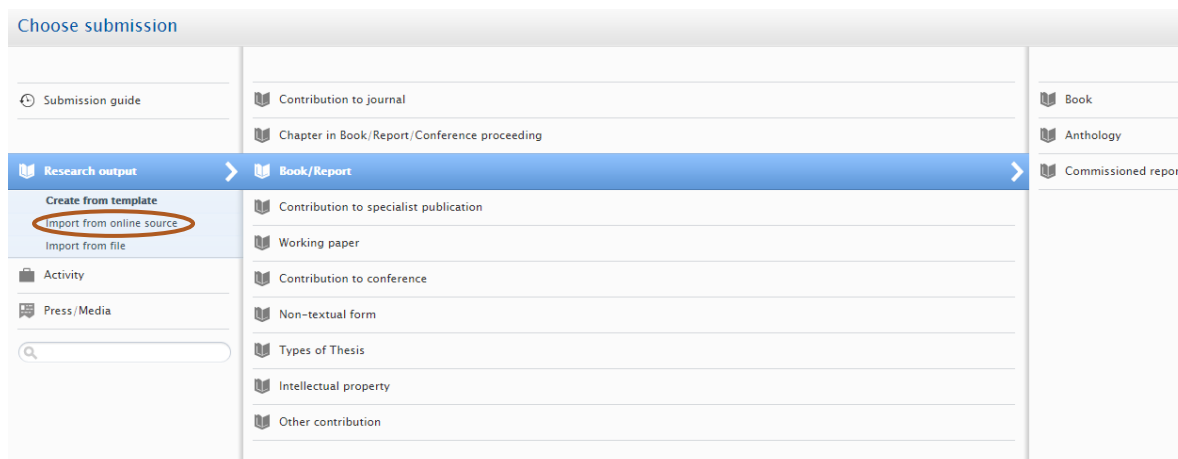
Choose submission

Submission guide

Research output

Create from template

Import from online source

Import from file

Activity

Press/Media

Contribution to journal

Chapter in Book/Report/Conference proceeding

Book/Report

Contribution to specialist publication

Working paper

Contribution to conference

Non-textual form

Types of Thesis

Intellectual property

Other contribution

Book

Anthology

Commissioned repor